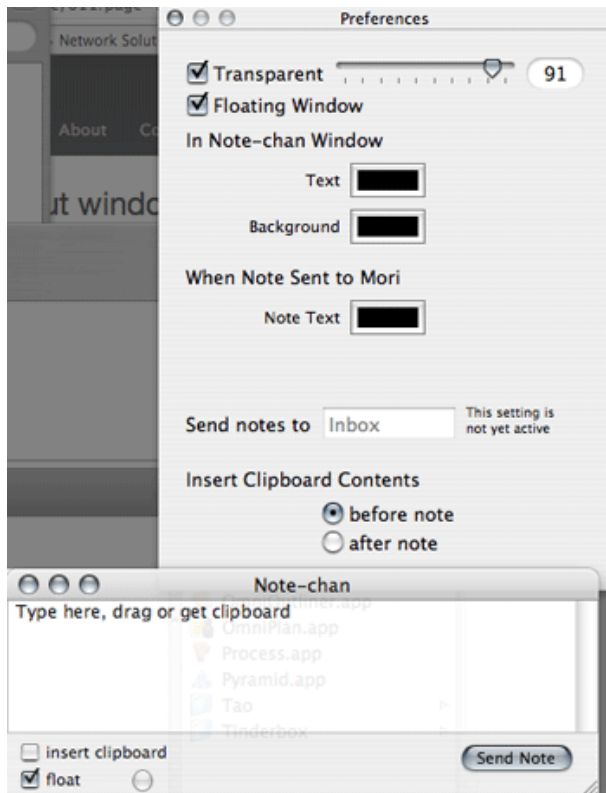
Network Solut

About Co

ut windo

Preferences

Transparent 91

Floating Window

In Note-chan Window

Text

Background

When Note Sent to Mori

Note Text

Send notes to Inbox

This setting is not yet active

Insert Clipboard Contents

before note

after note

Note-chan

Type here, drag or get clipboard

OmniPlan.app

Process.app

Pyramid.app

Tao

Tinderbox

insert clipboard

float

Send Note